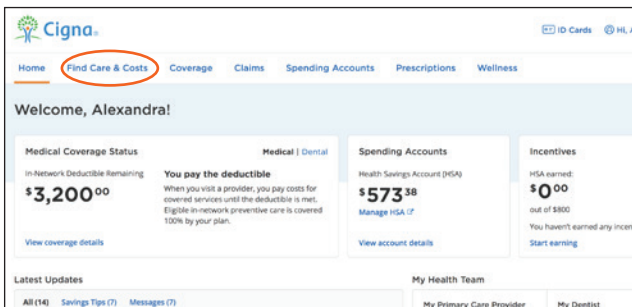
Cigna.

ID Cards Hi, A

Home Find Care & Costs Coverage Claims Spending Accounts Prescriptions Wellness

Welcome, Alexandra!

Medical Coverage Status

Medical | Dental

In-Network Deductible Remaining

$3,200^{00}$

You pay the deductible

When you visit a provider, you pay costs for covered services until the deductible is met. Eligible in-network preventive care is covered 100% by your plan.

View coverage details

Spending Accounts

Health Savings Account (HSA)

$573^{38}$

Manage HSA

View account details

Incentives

HSA earned:

$0^{00}$

out of $800

You haven't earned any ince

Start earning

Latest Updates

All (14) Savings Tips (7) Messages (7)

My Health Team

My Primary Care Provider My Dentist